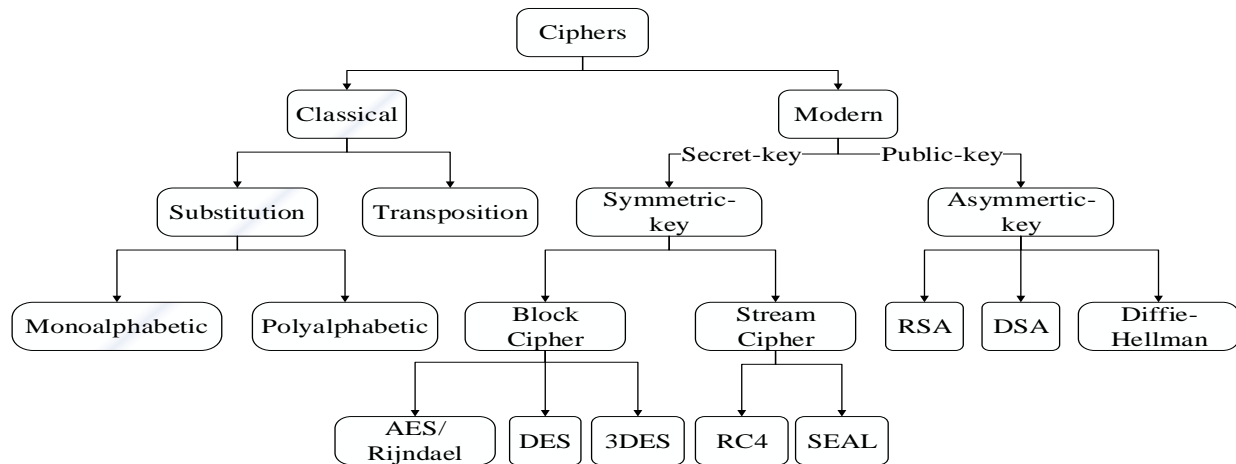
Ciphers

Classical

Modern

Secret-key

Public-key

Substitution

Transposition

Symmetric-key

Asymmertic-key

Monoalphabetic

Polyalphabetic

Block Cipher

Stream Cipher

RSA

DSA

Diffie-Hellman

AES/ Rijndael

DES

3DES

RC4

SEAL